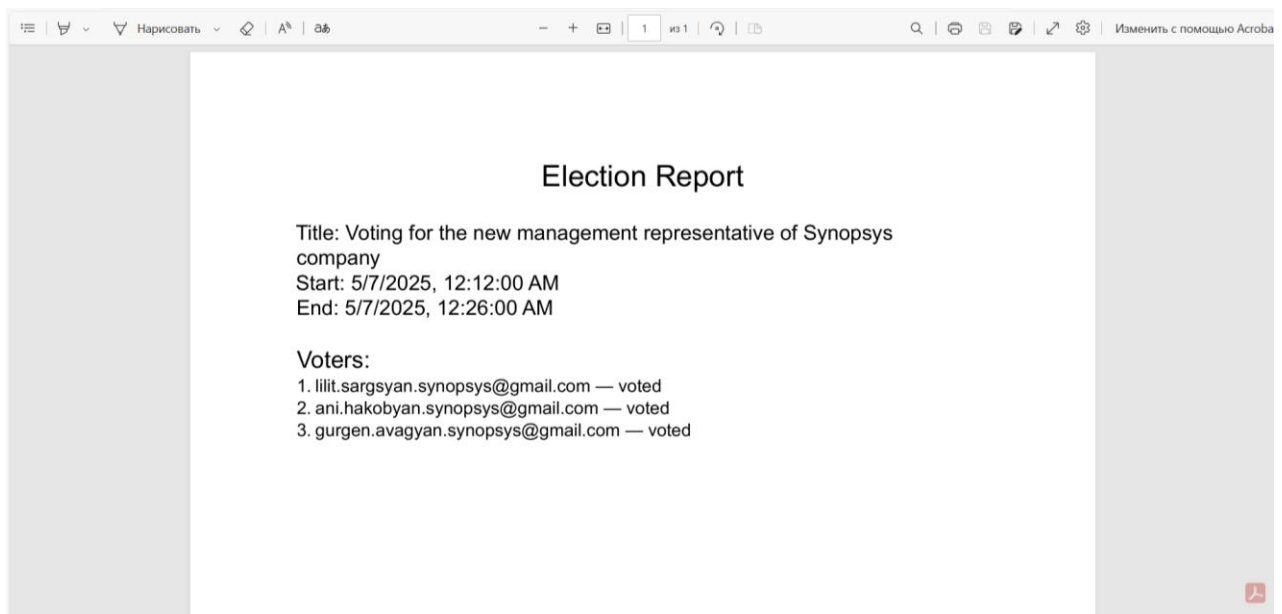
Нарисовать 1 из 1 Изменить с помощью Acroba

Election Report

Title: Voting for the new management representative of Synopsys company
Start: 5/7/2025, 12:12:00 AM
End: 5/7/2025, 12:26:00 AM

Voters:
1. lilit.sargsyan.synopsys@gmail.com — voted
2. ani.hakobyan.synopsys@gmail.com — voted
3. gurgen.avagyan.synopsys@gmail.com — voted